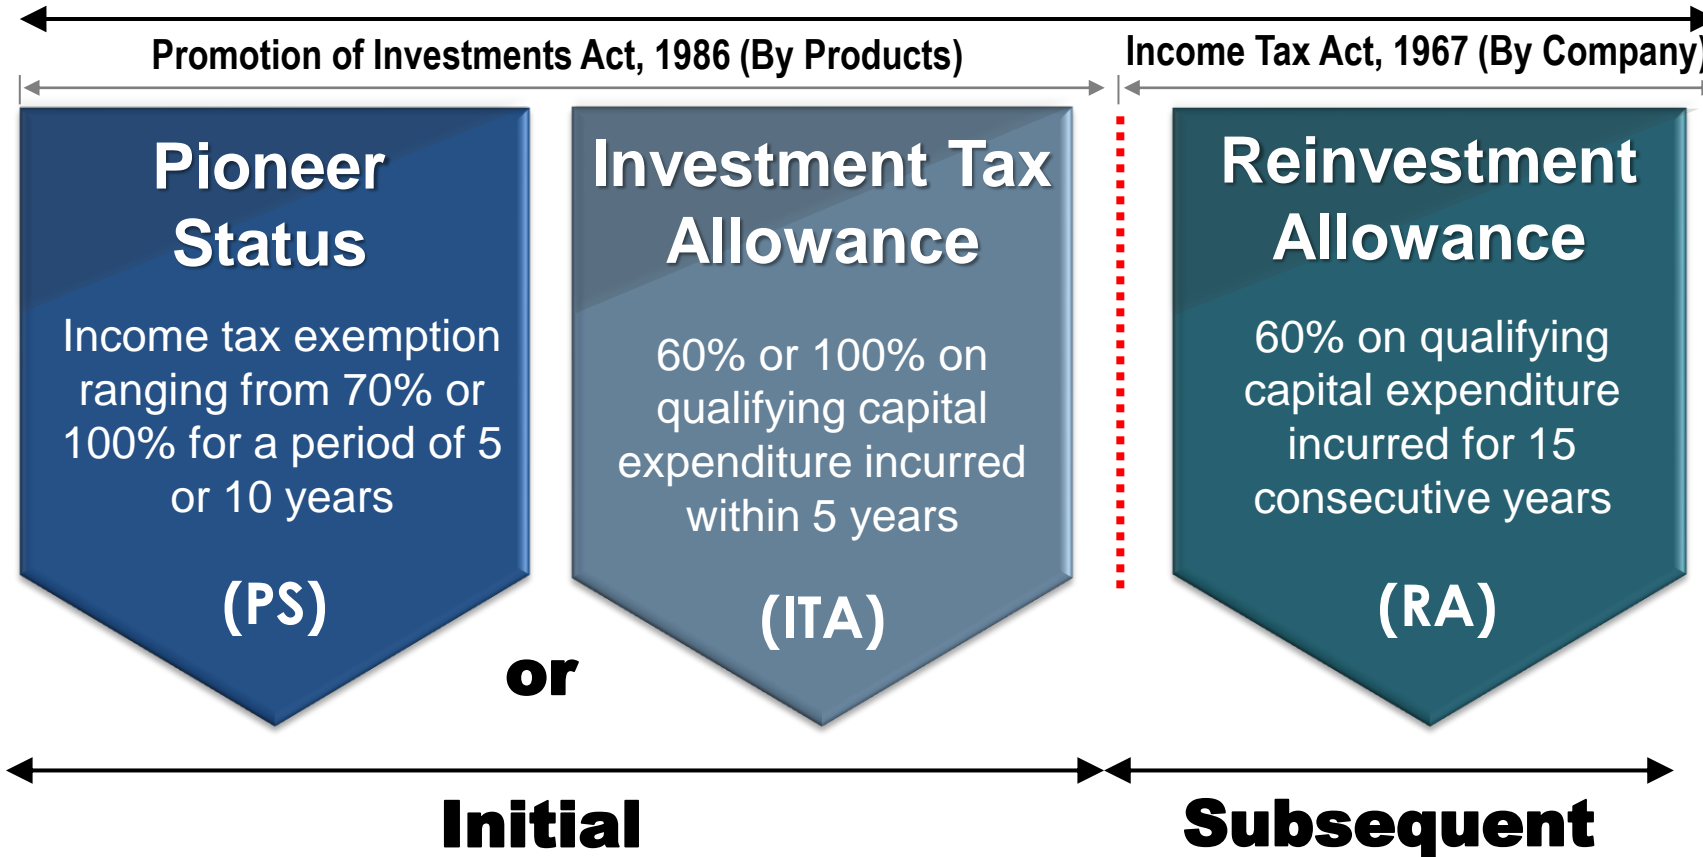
Promotion of Investments Act, 1986 (By Products)

Income Tax Act, 1967 (By Company)

Pioneer Status

Income tax exemption ranging from 70% or 100% for a period of 5 or 10 years

(PS)

or

Investment Tax Allowance

60% or 100% on qualifying capital expenditure incurred within 5 years

(ITA)

Reinvestment Allowance

60% on qualifying capital expenditure incurred for 15 consecutive years

(RA)

Initial

Subsequent